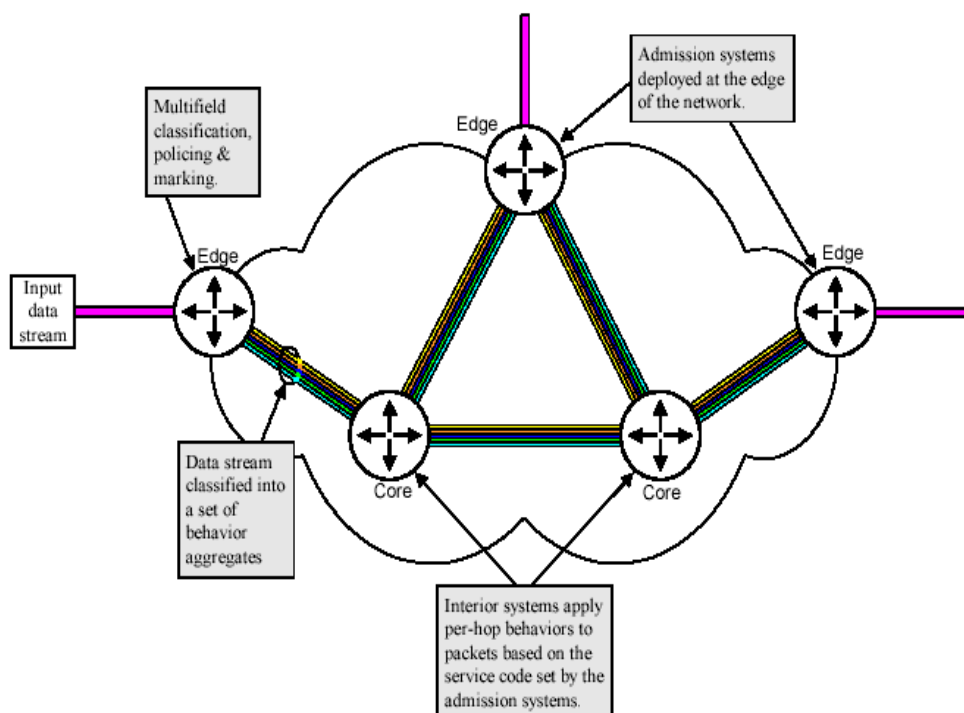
Admission systems deployed at the edge of the network.

Multifield classification, policing & marking.

Edge

Edge

Edge

Input data stream

Core

Core

Data stream classified into a set of behavior aggregates

Interior systems apply per-hop behaviors to packets based on the service code set by the admission systems.